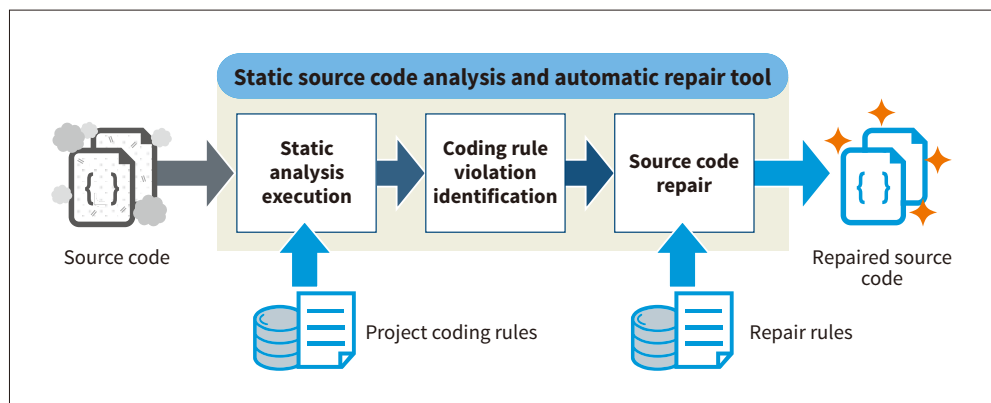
Static source code analysis and automatic repair tool

Static analysis execution

Coding rule violation identification

Source code repair

{ }

Source code

{ }

Repaired source code

Project coding rules

Repair rules